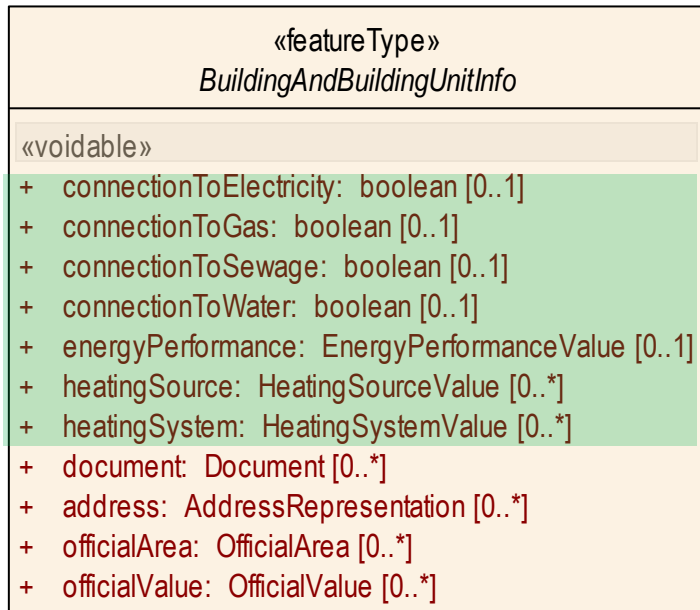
«featureType»
BuildingAndBuildingUnitInfo

«voidable»
+ connectionToElectricity: boolean [0..1]
+ connectionToGas: boolean [0..1]
+ connectionToSewage: boolean [0..1]
+ connectionToWater: boolean [0..1]
+ energyPerformance: EnergyPerformanceValue [0..1]
+ heatingSource: HeatingSourceValue [0..*]
+ heatingSystem: HeatingSystemValue [0..*]
+ document: Document [0..*]
+ address: AddressRepresentation [0..*]
+ officialArea: OfficialArea [0..*]
+ officialValue: OfficialValue [0..*]